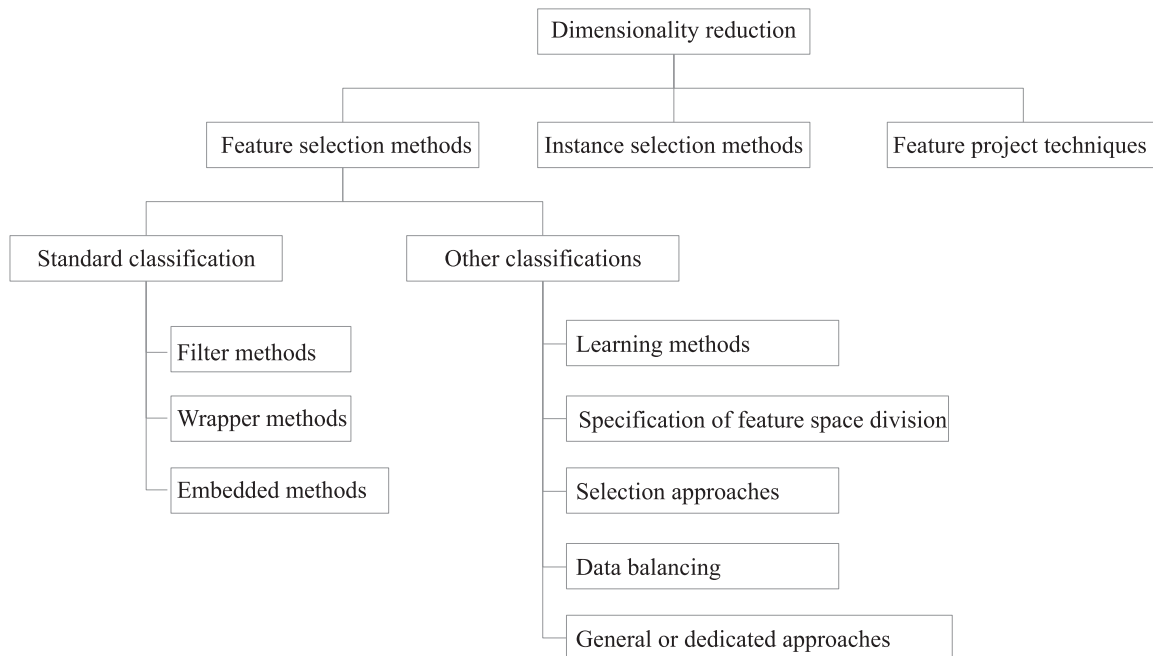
Dimensionality reduction

Feature selection methods

Instance selection methods

Feature project techniques

Standard classification

Other classifications

Filter methods

Wrapper methods

Embedded methods

Learning methods

Specification of feature space division

Selection approaches

Data balancing

General or dedicated approaches